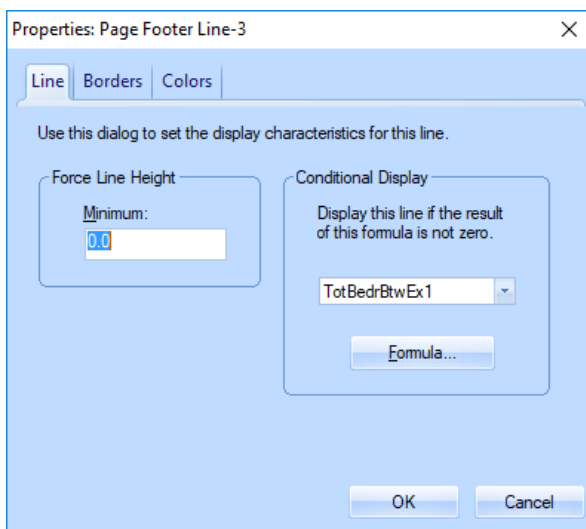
Properties: Page Footer Line-3

×

Line | Borders | Colors

Use this dialog to set the display characteristics for this line.

Force Line Height

Minimum:

0.0

Conditional Display

Display this line if the result of this formula is not zero.

TotBedrBtwEx1

Formula...

OK

Cancel